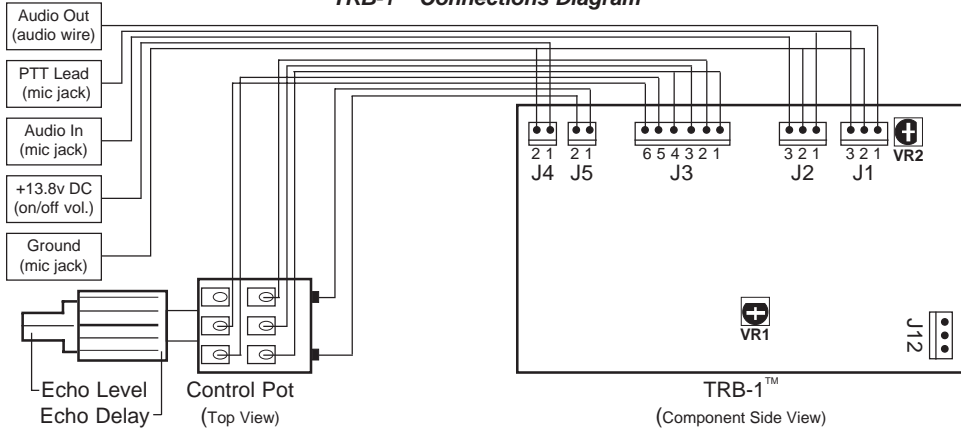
TRB-1 Connections Diagram

Audio Out (audio wire)

PTT Lead (mic jack)

Audio In (mic jack)

+13.8v DC (on/off vol.)

Ground (mic jack)

2 1
J4

2 1
J5

6 5 4 3 2 1
J3

3 2 1
J2

3 2 1
J1

VR2

VR1

J12

Echo Level
Echo Delay

Control Pot
(Top View)

TRB-1™
(Component Side View)